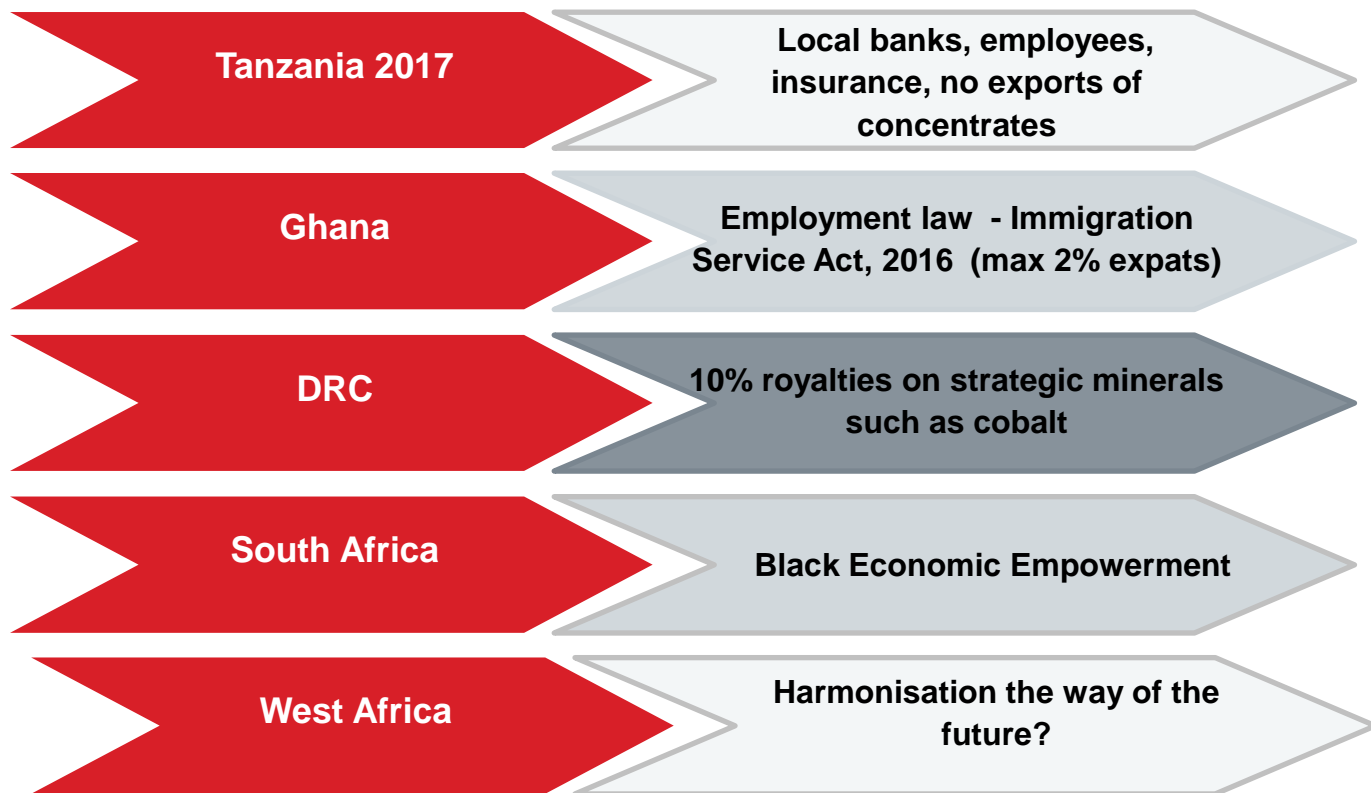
Tanzania 2017

Local banks, employees, insurance, no exports of concentrates

Ghana

Employment law - Immigration Service Act, 2016 (max 2% expats)

DRC

10% royalties on strategic minerals such as cobalt

South Africa

Black Economic Empowerment

West Africa

Harmonisation the way of the future?